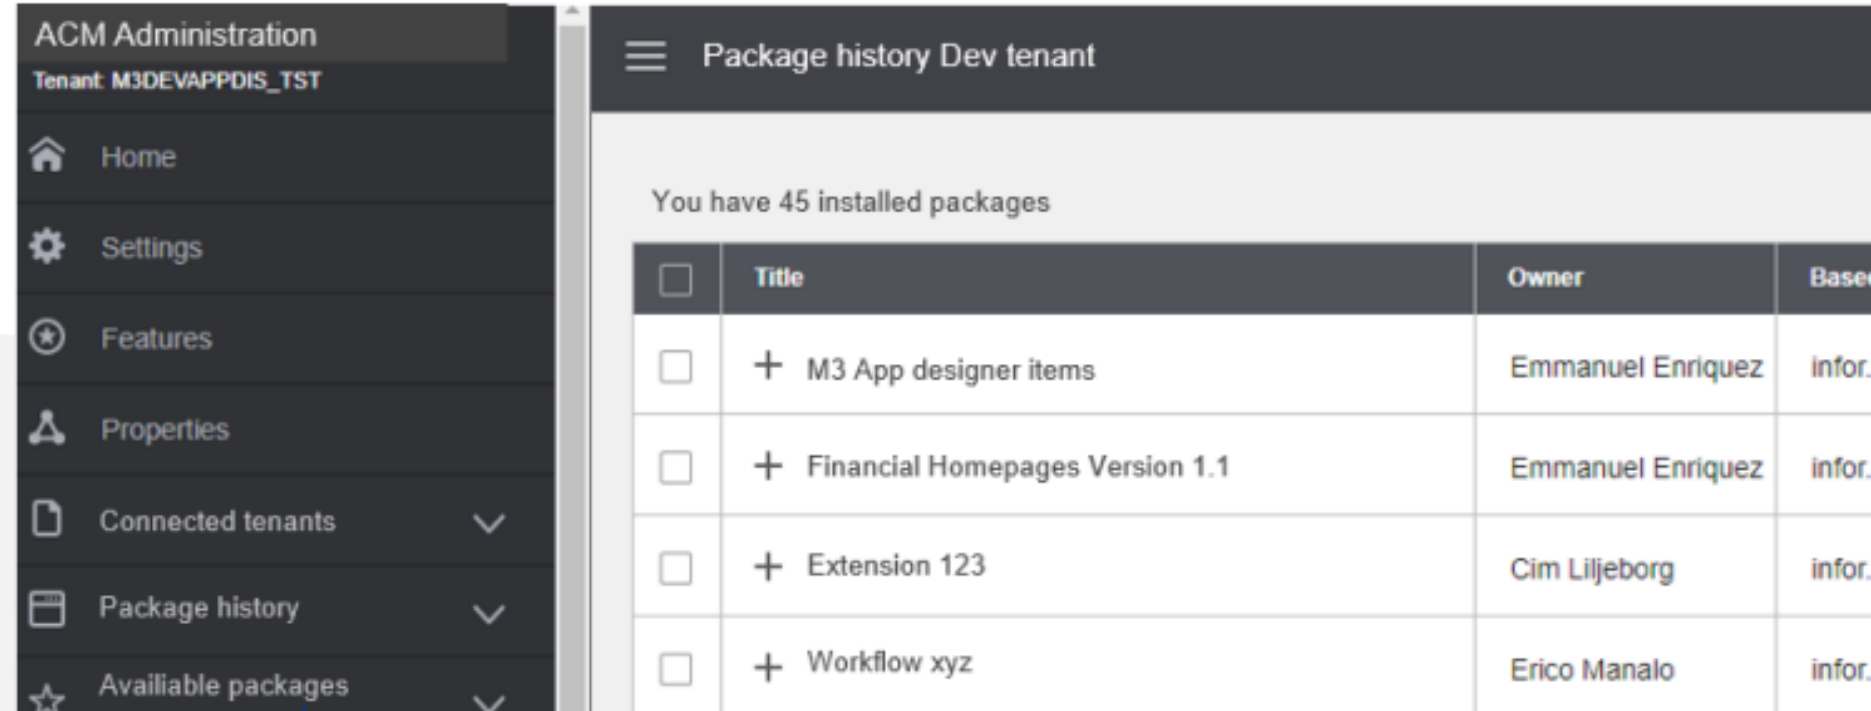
ACM Administration
Tenant: M3DEVAPPDIS_TST

Home

Settings

Features

Properties

Connected tenants

Package history

Availiable packages

Package history Dev tenant

You have 45 installed packages

| | Title | Owner | Base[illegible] |
|---|---|---|---|
| | + M3 App designer items | Emmanuel Enriquez | infor.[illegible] |
| | + Financial Homepages Version 1.1 | Emmanuel Enriquez | infor.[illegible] |
| | + Extension 123 | Cim Liljeborg | infor.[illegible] |
| | + Workflow xyz | Erico Manalo | infor.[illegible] |